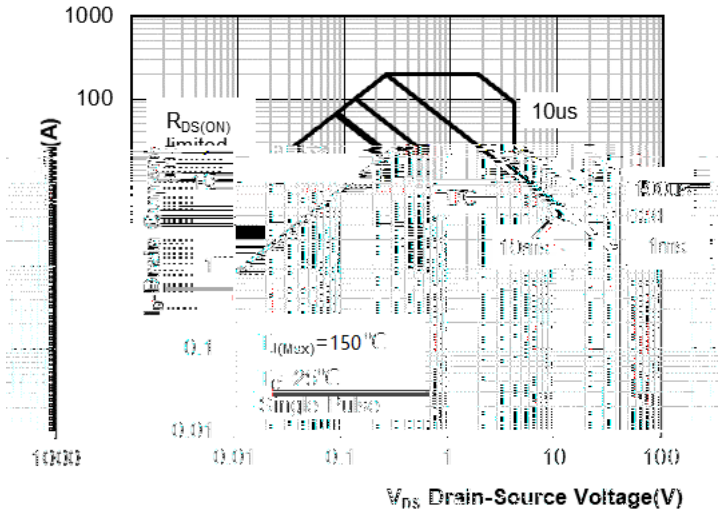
1000

100

10us

$R_{DS(ON)}$ limited

100us

1ms

10ms

DC

$I_D$- Drain Current (A)

0.1

0.01

$T_{J(Max)}=150^{\circ}C$

$T_C=25^{\circ}C$

Single Pulse

1000

0.01

0.1

1

10

100

$V_{DS}$ Drain-Source Voltage(V)